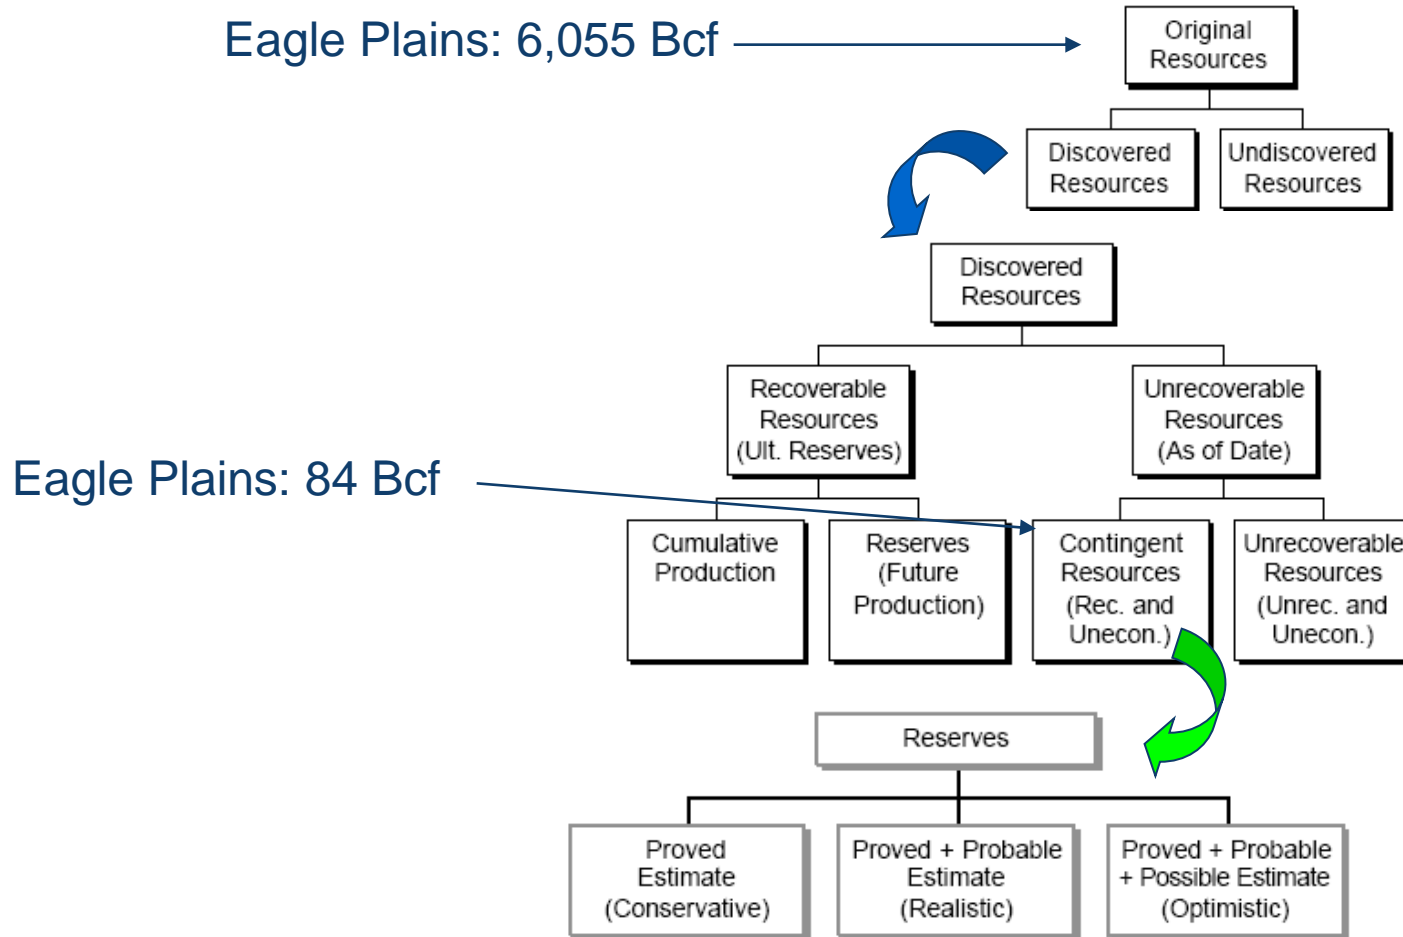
Eagle Plains: 6,055 Bcf

Original Resources

Discovered Resources

Undiscovered Resources

Discovered Resources

Recoverable Resources (Ult. Reserves)

Unrecoverable Resources (As of Date)

Eagle Plains: 84 Bcf

Cumulative Production

Reserves (Future Production)

Contingent Resources (Rec. and Unecon.)

Unrecoverable Resources (Unrec. and Unecon.)

Reserves

Proved Estimate (Conservative)

Proved + Probable Estimate (Realistic)

Proved + Probable + Possible Estimate (Optimistic)